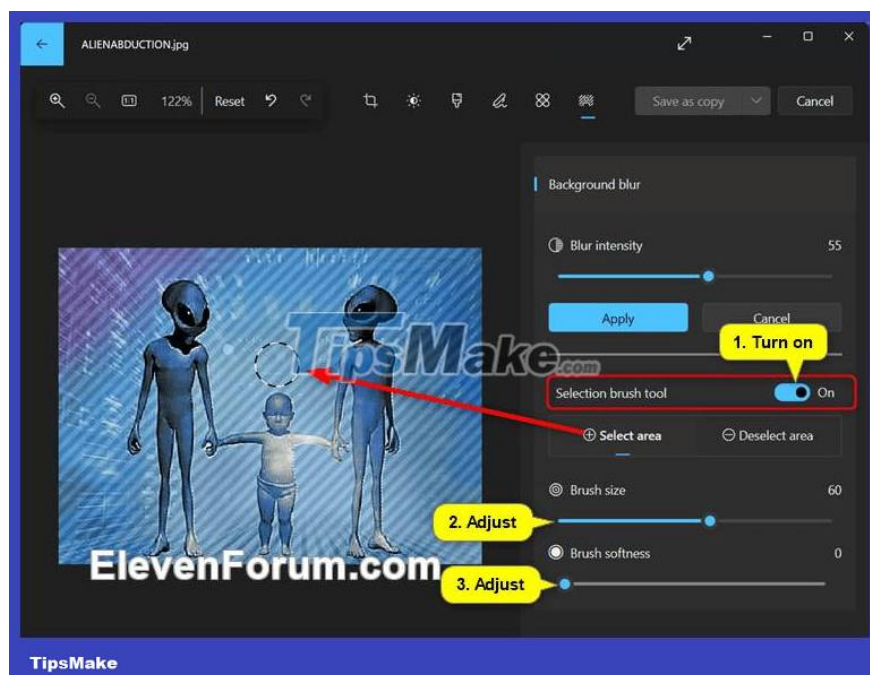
ALIENABDUCTION.jpg

122% Reset

Save as copy Cancel

Background blur

Blur intensity 55

Apply Cancel

1. Turn on

TipsMake.com

Selection brush tool On

Select area Deselect area

Brush size 60

2. Adjust

Brush softness 0

3. Adjust

ElevenForum.com

TipsMake